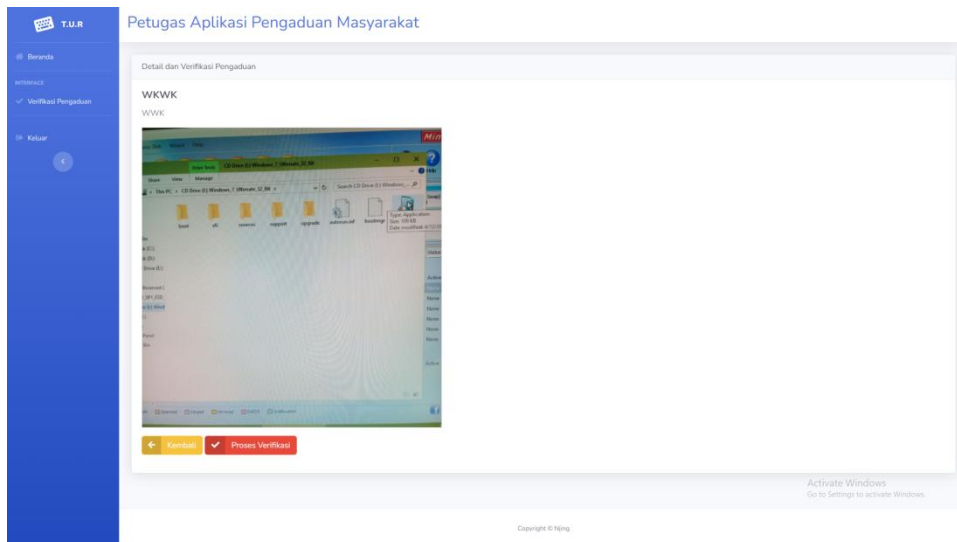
T.U.R

Beranda

INTERFACE

Verifikasi Pengaduan

Keluar

Petugas Aplikasi Pengaduan Masyarakat

Detail dan Verifikasi Pengaduan

WKWK

WWK

App Tools CD Drive (E:) Windows_7_Ultimate_32_BIt

Share View Manage

This PC › CD Drive (E:) Windows_7_Ultimate_32_Bit

Search CD Drive (E:) Windows_...

boot efi sources support upgrade autorun.inf bootmgr

Type: Application Size: 108 KB Date modified: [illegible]

← Kembali ✔ Proses Verifikasi

Activate Windows
Go to Settings to activate Windows.

Copyright © Njing